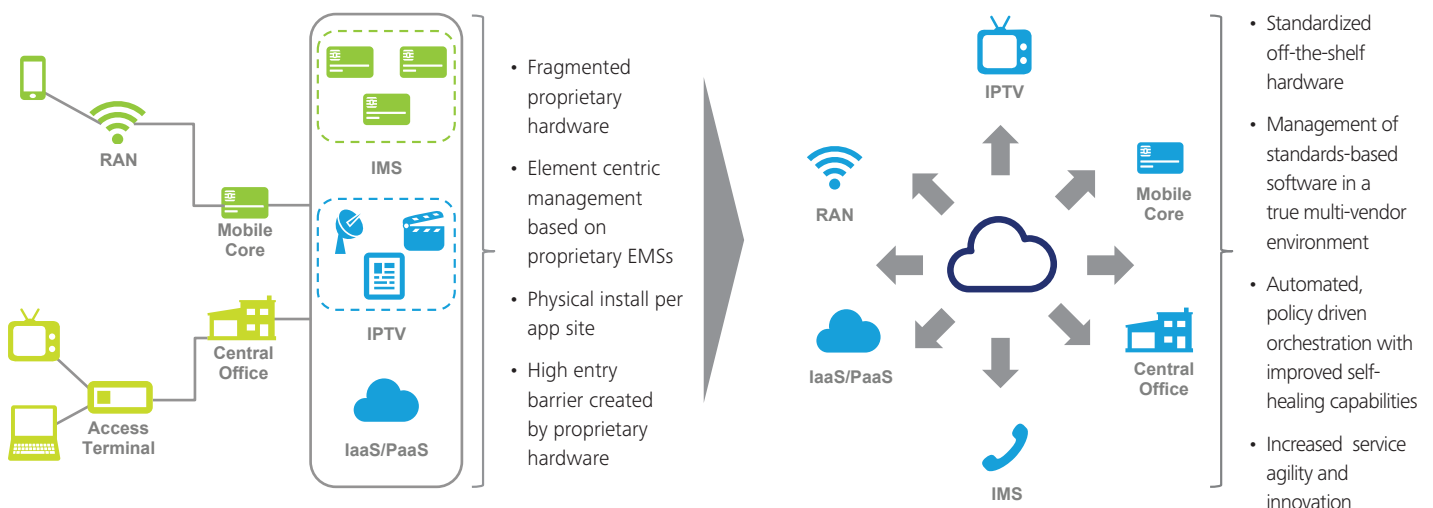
RAN

Mobile Core

Access Terminal

Central Office

IMS

IPTV

IaaS/PaaS

• Fragmented proprietary hardware

• Element centric management based on proprietary EMSs

• Physical install per app site

• High entry barrier created by proprietary hardware

IPTV

RAN

Mobile Core

IaaS/PaaS

Central Office

IMS

• Standardized off-the-shelf hardware

• Management of standards-based software in a true multi-vendor environment

• Automated, policy driven orchestration with improved self-healing capabilities

• Increased service agility and innovation